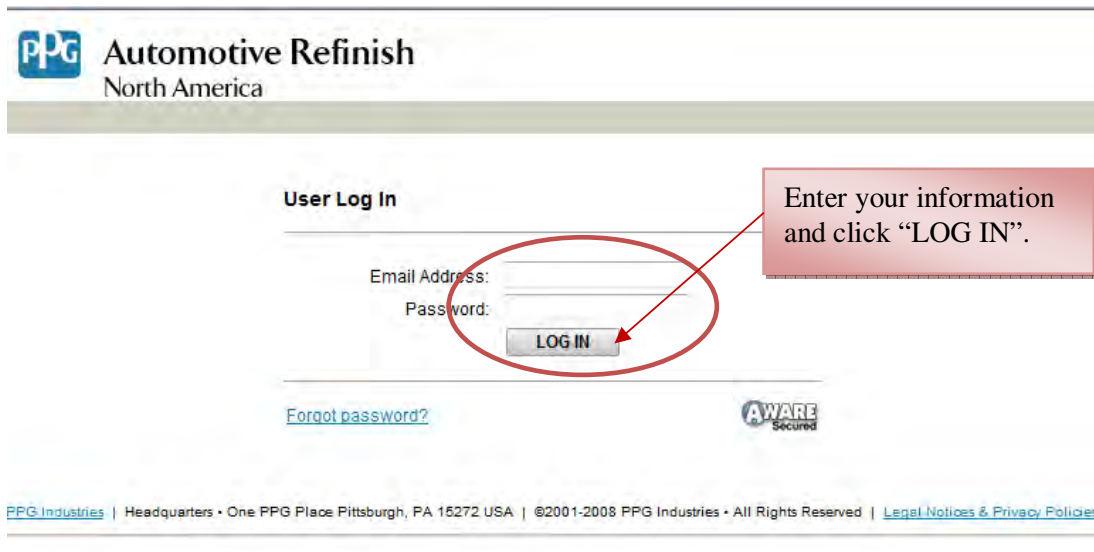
PPG Automotive Refinish
North America

User Log In

Enter your information and click “LOG IN”.

Email Address:
Password:
LOG IN

Forgot password?

AWARE Secured

PPG Industries | Headquarters • One PPG Place Pittsburgh, PA 15272 USA | ©2001-2008 PPG Industries • All Rights Reserved | Legal Notices & Privacy Policies